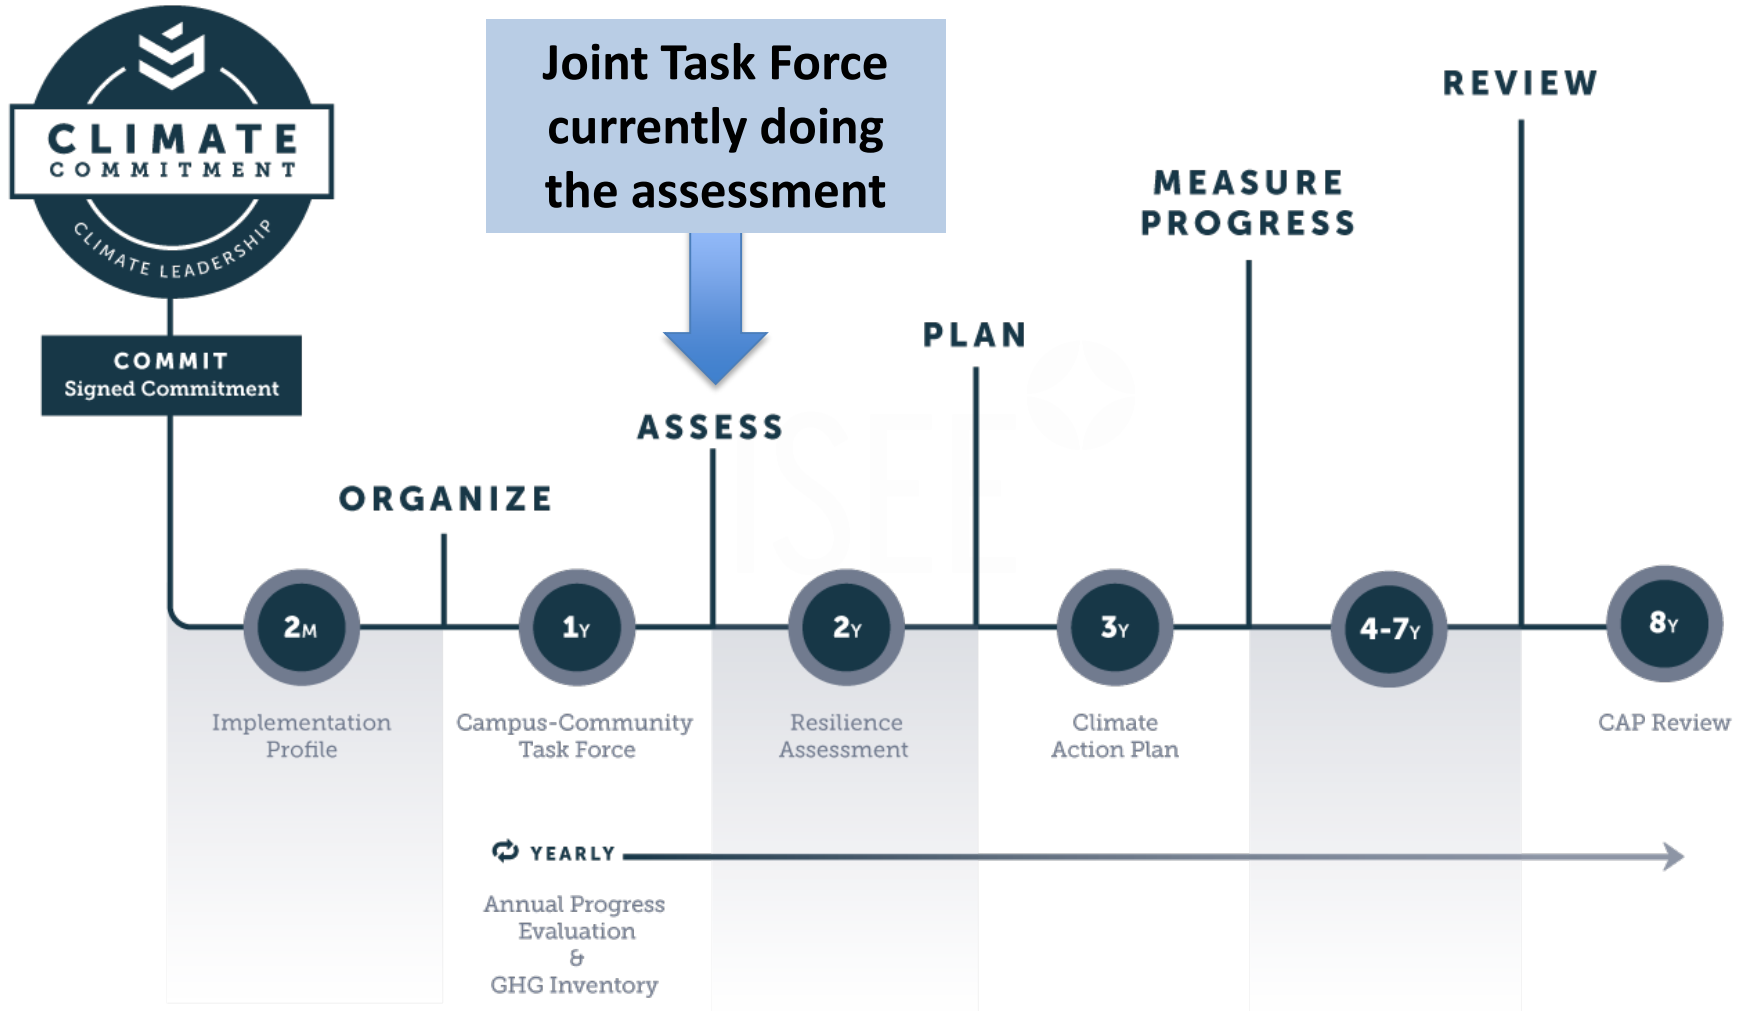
CLIMATE COMMITMENT

CLIMATE LEADERSHIP

Joint Task Force currently doing the assessment

REVIEW

MEASURE PROGRESS

PLAN

ASSESS

ORGANIZE

COMMIT
Signed Commitment

2M

1Y

2Y

3Y

4-7Y

8Y

Implementation Profile

Campus-Community Task Force

Resilience Assessment

Climate Action Plan

CAP Review

YEARLY

Annual Progress Evaluation & GHG Inventory